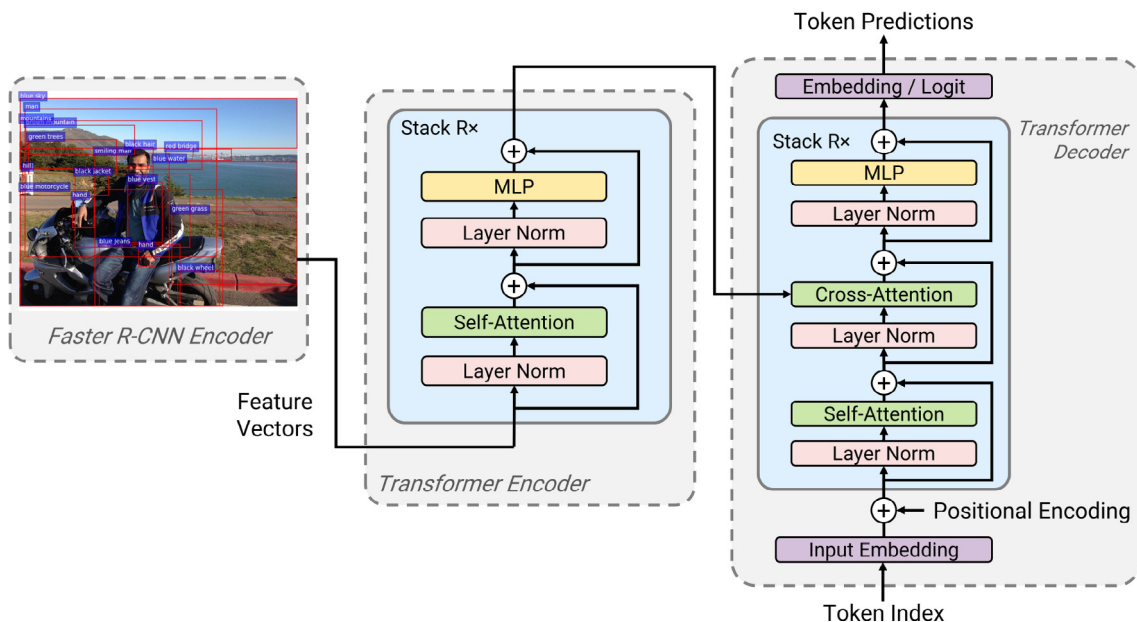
Token Predictions

blue sky
man
mountains
mountain
green trees
black hair
red bridge
smiling man
blue water
hill
black jacket
blue vest
blue motorcycle
hand
green grass
blue jeans
hand
black wheel

Faster R-CNN Encoder

Feature Vectors

Stack R×
MLP
Layer Norm
Self-Attention
Layer Norm

Transformer Encoder

Embedding / Logit
Transformer Decoder
Stack R×
MLP
Layer Norm
Cross-Attention
Layer Norm
Self-Attention
Layer Norm
Positional Encoding
Input Embedding
Token Index